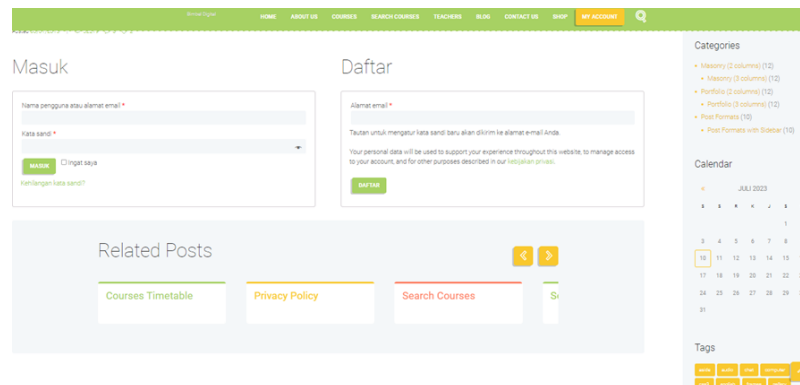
Bimbel Digital

HOME ABOUT US COURSES SEARCH COURSES TEACHERS BLOG CONTACT US SHOP MY ACCOUNT

Masuk

Nama pengguna atau alamat email *

Kata sandi *

MASUK
Ingat saya

Kehilangan kata sandi?

Daftar

Alamat email *

Tautan untuk mengatur kata sandi baru akan dikirim ke alamat e-mail Anda.

Your personal data will be used to support your experience throughout this website, to manage access to your account, and for other purposes described in our kebijakan privasi.

DAFTAR

Related Posts

Courses Timetable

Privacy Policy

Search Courses

Se

Categories

Masonry (2 columns) (12)
Masonry (3 columns) (12)
Portfolio (2 columns) (12)
Portfolio (3 columns) (12)
Post Formats (10)
Post Formats with Sidebar (10)

Calendar

«
JULI 2023

| S | S | R | K | J | S |
|---|---|---|---|---|---|
| 1 | | | | | |
| 3 | 4 | 5 | 6 | 7 | 8 |
| 10 | 11 | 12 | 13 | 14 | 15 |
| 17 | 18 | 19 | 20 | 21 | 22 |
| 24 | 25 | 26 | 27 | 28 | 29 |
| 31 | | | | | |

Tags

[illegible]